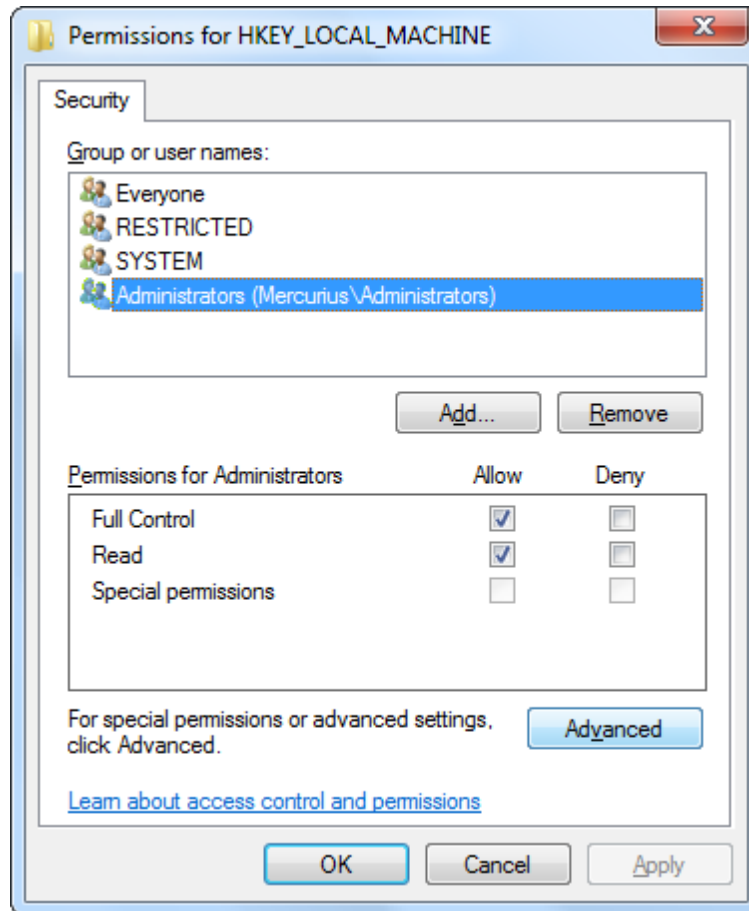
Permissions for HKEY_LOCAL_MACHINE

Security

Group or user names:

Everyone
RESTRICTED
SYSTEM
Administrators (Mercurius\Administrators)

Add...
Remove

| Permissions for Administrators | Allow | Deny |
|---|---|---|
| Full Control | ☑ | ☐ |
| Read | ☑ | ☐ |
| Special permissions | ☐ | ☐ |

For special permissions or advanced settings, click Advanced.

Advanced

Learn about access control and permissions

OK
Cancel
Apply